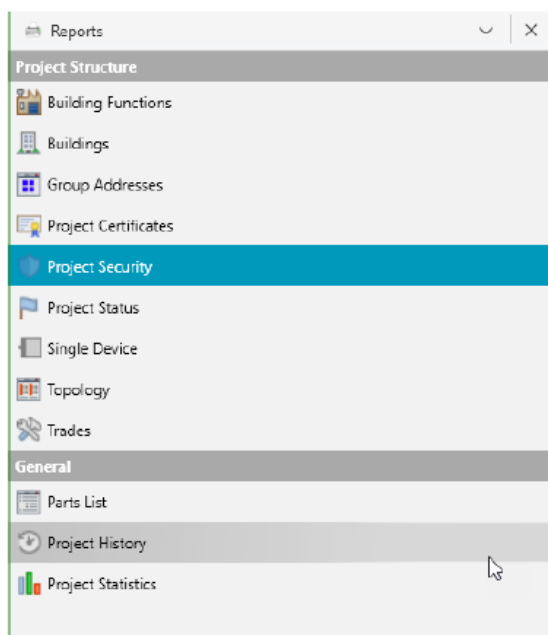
Reports

Project Structure

Building Functions

Buildings

Group Addresses

Project Certificates

Project Security

Project Status

Single Device

Topology

Trades

General

Parts List

Project History

Project Statistics